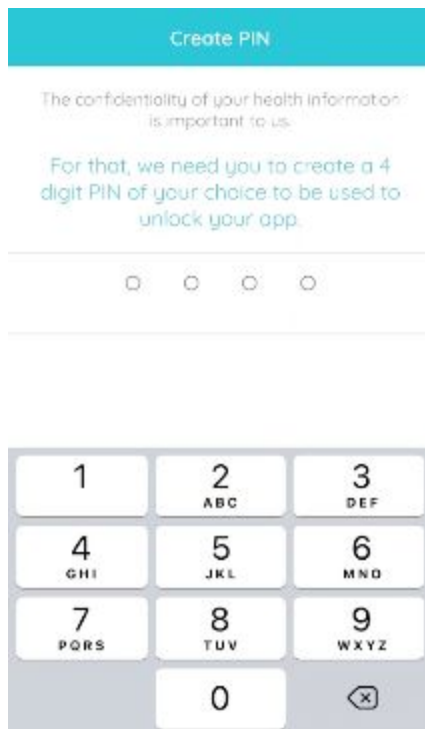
Create PIN

The confidentiality of your health information is important to us.

For that, we need you to create a 4 digit PIN of your choice to be used to unlock your app.

1
2 ABC
3 DEF
4 GHI
5 JKL
6 MNO
7 PQRS
8 TUV
9 WXYZ
0